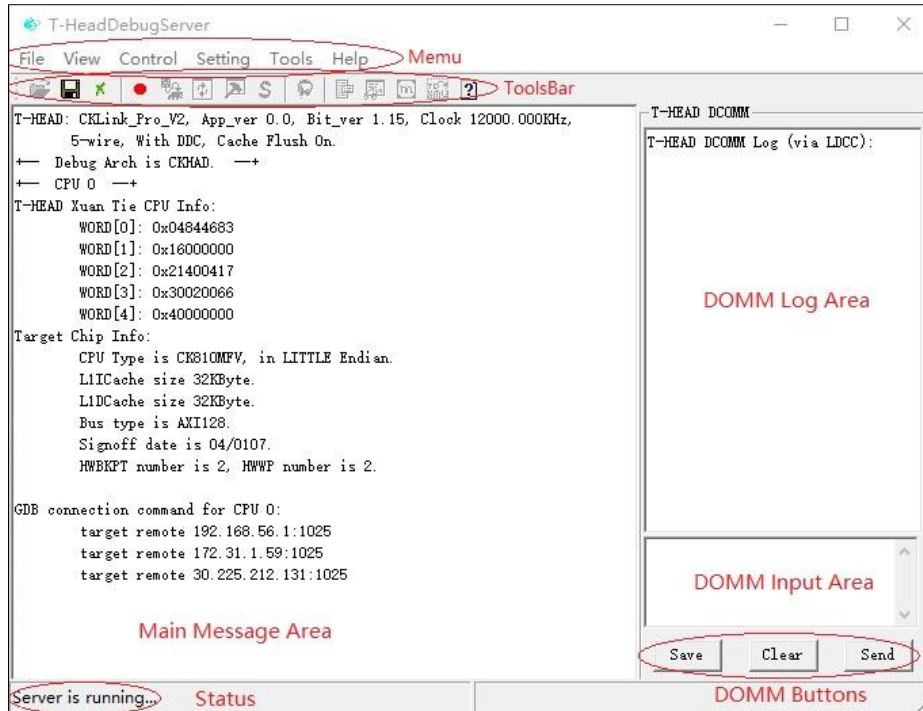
T-HeadDebugServer

File View Control Setting Tools Help Memu

ToolsBar

T-HEAD: CKLink_Pro_V2, App_ver 0.0, Bit_ver 1.15, Clock 12000.000KHz,
5-wire, With DDC, Cache Flush On.
+-- Debug Arch is CKHAD. --+
+-- CPU 0 --+
T-HEAD Xuan Tie CPU Info:
WORD[0]: 0x04844683
WORD[1]: 0x16000000
WORD[2]: 0x21400417
WORD[3]: 0x30020066
WORD[4]: 0x40000000
Target Chip Info:
CPU Type is CK810MFV, in LITTLE Endian.
L1ICache size 32KByte.
L1DCache size 32KByte.
Bus type is AXI128.
Signoff date is 04/0107.
HWBKPT number is 2, HWWP number is 2.

GDB connection command for CPU 0:
target remote 192.168.56.1:1025
target remote 172.31.1.59:1025
target remote 30.225.212.131:1025

Main Message Area

T-HEAD DCOMM

T-HEAD DCOMM Log (via LDCC):

DOMM Log Area

DOMM Input Area

Save Clear Send

Server is running... Status

DOMM Buttons